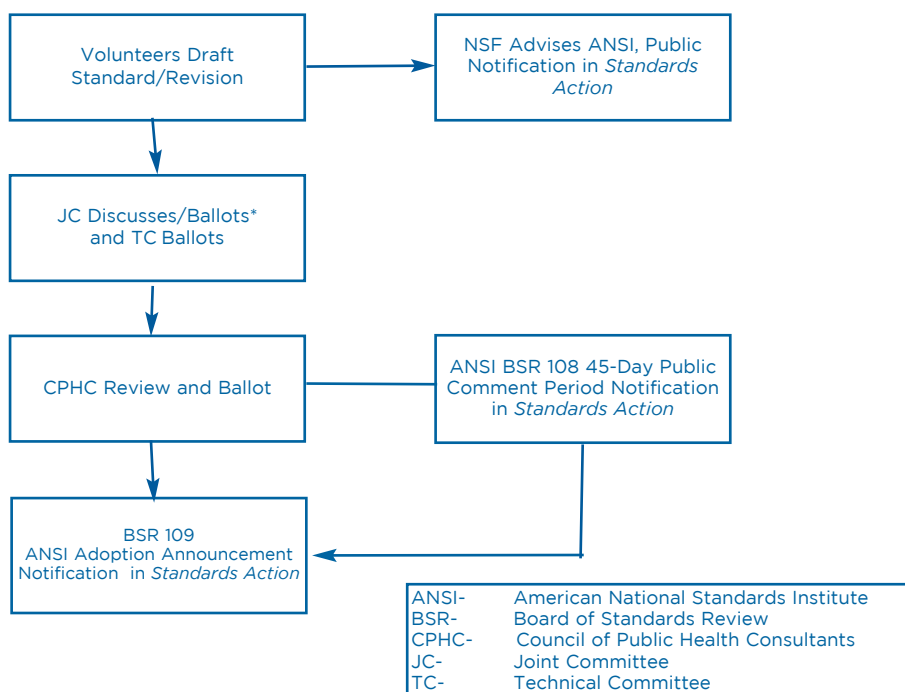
Volunteers Draft Standard/Revision

NSF Advises ANSI, Public Notification in *Standards Action*

JC Discusses/Ballots* and TC Ballots

CPHC Review and Ballot

ANSI BSR 108 45-Day Public Comment Period Notification in *Standards Action*

BSR 109
ANSI Adoption Announcement Notification in *Standards Action*

| | |
|---|---|
| ANSI- | American National Standards Institute |
| BSR- | Board of Standards Review |
| CPHC- | Council of Public Health Consultants |
| JC- | Joint Committee |
| TC- | Technical Committee |